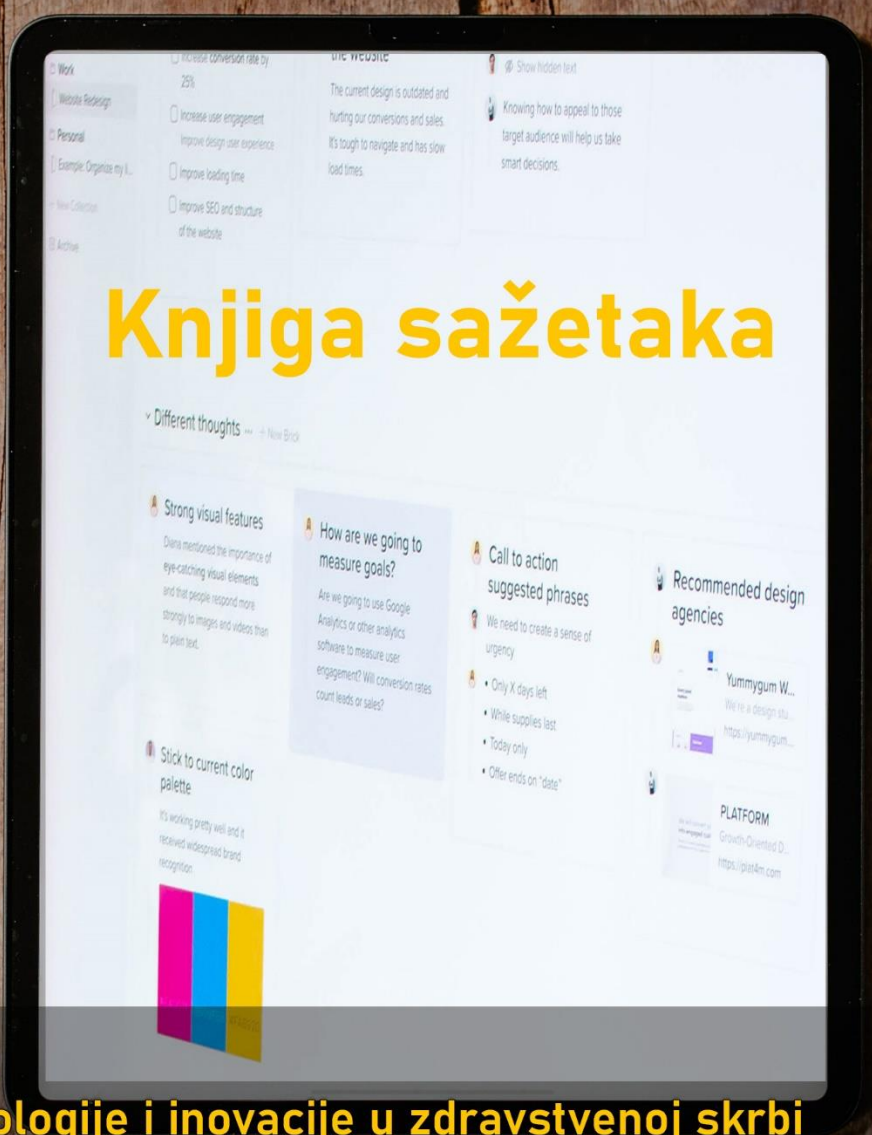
Work
Website Redesign
Personal
Example: Organize my li...
New Collection
Archive

Increase conversion rate by 25%
Increase user engagement
Improve design user experience
Improve loading time
Improve SEO and structure of the website

the website
The current design is outdated and hurting our conversions and sales. It's tough to navigate and has slow load times.

Show hidden text
Knowing how to appeal to those target audience will help us take smart decisions.

Knjiga sažetaka

Different thoughts — + New Brick

Strong visual features
Diana mentioned the importance of eye-catching visual elements and that people respond more strongly to images and videos than to plain text.

How are we going to measure goals?
Are we going to use Google Analytics or other analytics software to measure user engagement? Will conversion rates count leads or sales?

Call to action suggested phrases
We need to create a sense of urgency
• Only X days left
• While supplies last
• Today only
• Offer ends on "date"

Recommended design agencies
Yummygum W...
We're a design stu...
https://yummygum...
PLATFORM
Growth-Oriented D...
https://plat4m.com

Stick to current color palette
It's working pretty well and it received widespread brand recognition.

ologije i inovacije u zdravstvenoj skrbi